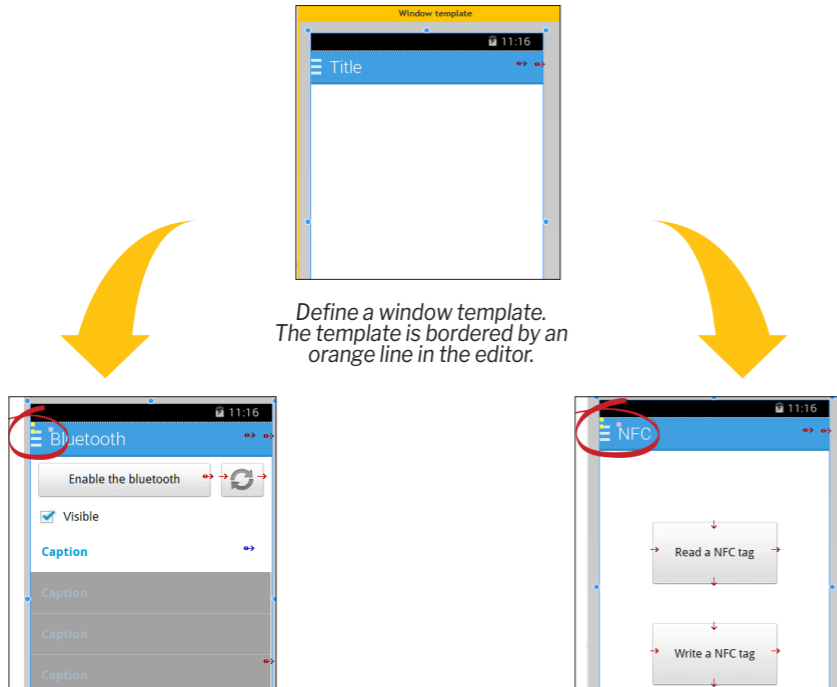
Window template

11:16

Title

Define a window template. The template is bordered by an orange line in the editor.

11:16

Bluetooth

Enable the bluetooth

Visible

Caption

Caption

Caption

Caption

11:16

NFC

Read a NFC tag

Write a NFC tag